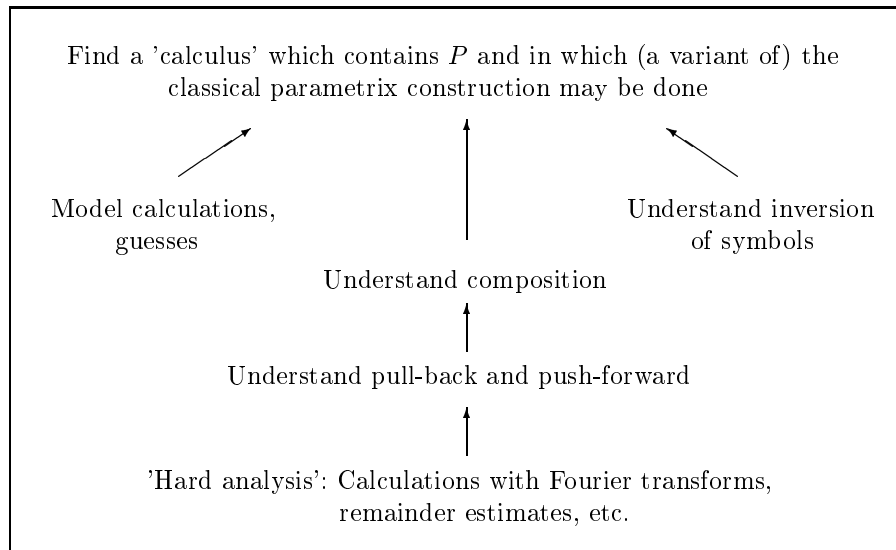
Find a 'calculus' which contains $P$ and in which (a variant of) the classical parametrix construction may be done

Model calculations, guesses

Understand inversion of symbols

Understand composition

Understand pull-back and push-forward

'Hard analysis': Calculations with Fourier transforms, remainder estimates, etc.